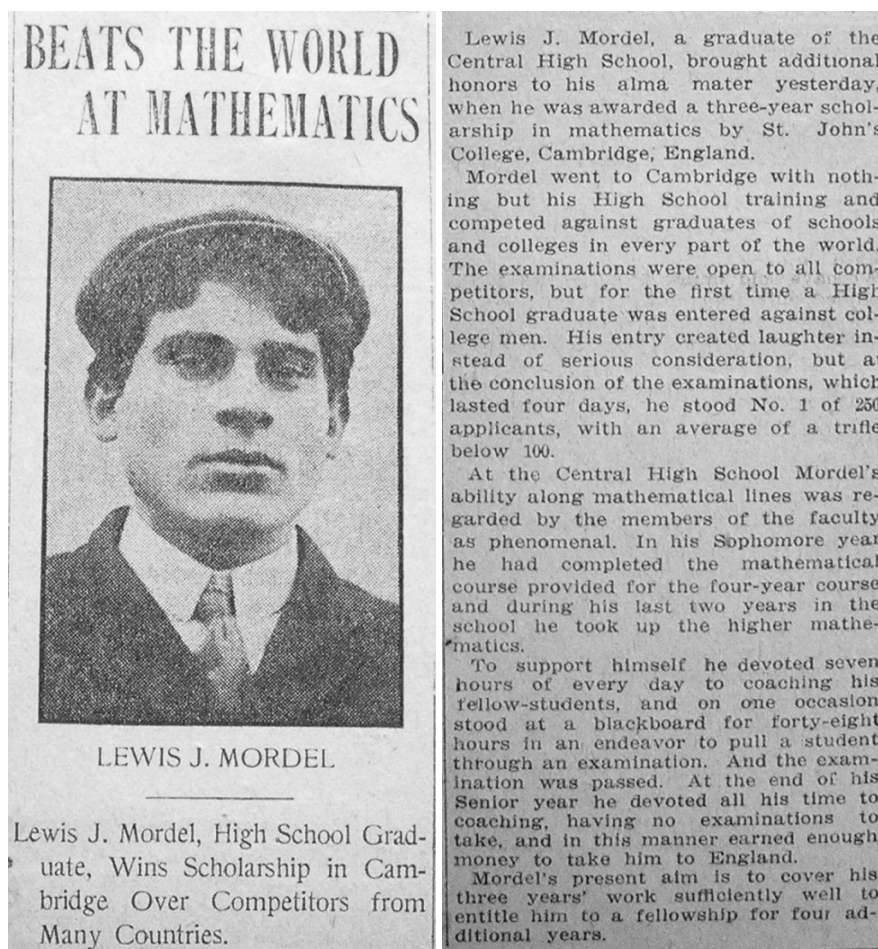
BEATS THE WORLD AT MATHEMATICS

LEWIS J. MORDEL

Lewis J. Mordel, High School Graduate, Wins Scholarship in Cambridge Over Competitors from Many Countries.

Lewis J. Mordel, a graduate of the Central High School, brought additional honors to his alma mater yesterday, when he was awarded a three-year scholarship in mathematics by St. John's College, Cambridge, England.

Mordel went to Cambridge with nothing but his High School training and competed against graduates of schools and colleges in every part of the world. The examinations were open to all competitors, but for the first time a High School graduate was entered against college men. His entry created laughter instead of serious consideration, but at the conclusion of the examinations, which lasted four days, he stood No. 1 of 250 applicants, with an average of a trifle below 100.

At the Central High School Mordel's ability along mathematical lines was regarded by the members of the faculty as phenomenal. In his Sophomore year he had completed the mathematical course provided for the four-year course and during his last two years in the school he took up the higher mathematics.

To support himself he devoted seven hours of every day to coaching his fellow-students, and on one occasion stood at a blackboard for forty-eight hours in an endeavor to pull a student through an examination. And the examination was passed. At the end of his Senior year he devoted all his time to coaching, having no examinations to take, and in this manner earned enough money to take him to England.

Mordel's present aim is to cover his three years' work sufficiently well to entitle him to a fellowship for four additional years.